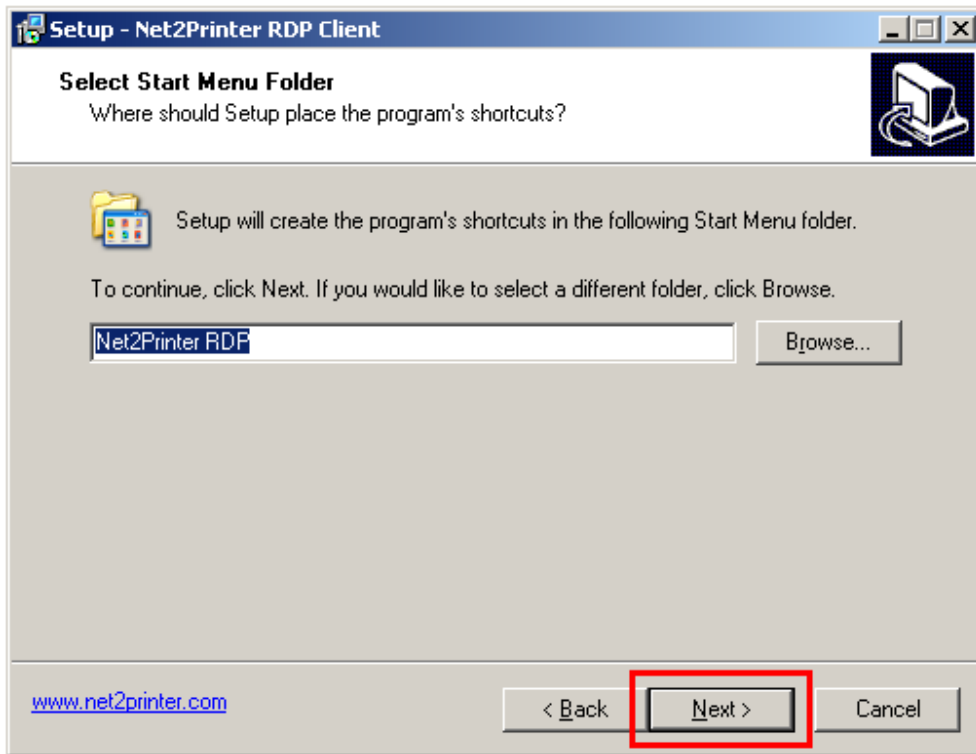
Setup - Net2Printer RDP Client

Select Start Menu Folder
Where should Setup place the program's shortcuts?

Setup will create the program's shortcuts in the following Start Menu folder.

To continue, click Next. If you would like to select a different folder, click Browse.

Net2Printer RDP

Browse...

www.net2printer.com

< Back

Next >

Cancel